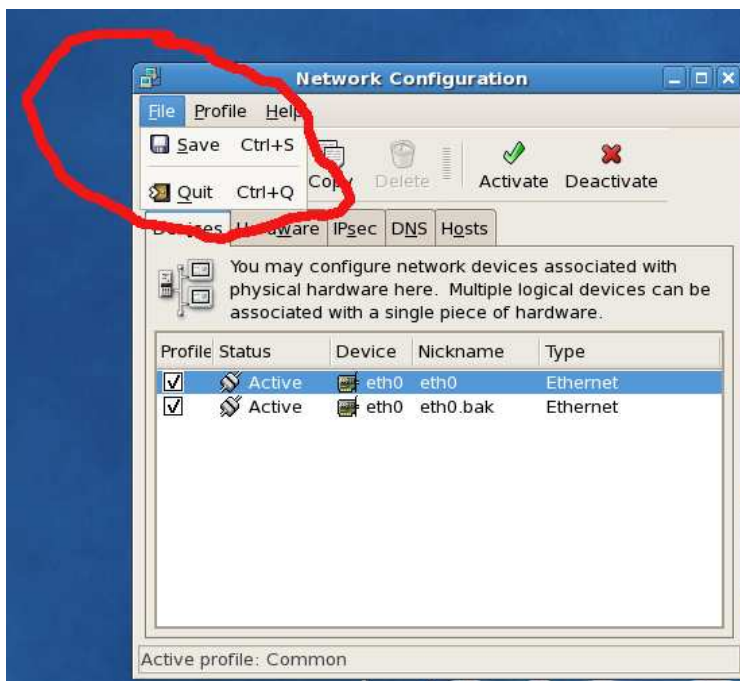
Network Configuration

File Profile Help

Save Ctrl+S

Quit Ctrl+Q

Copy Delete Activate Deactivate

Devices Hardware IPsec DNS Hosts

You may configure network devices associated with physical hardware here. Multiple logical devices can be associated with a single piece of hardware.

| Profile | Status | Device | Nickname | Type |
|---|---|---|---|---|
| ☑ | Active | eth0 | eth0 | Ethernet |
| ☑ | Active | eth0 | eth0.bak | Ethernet |

Active profile: Common